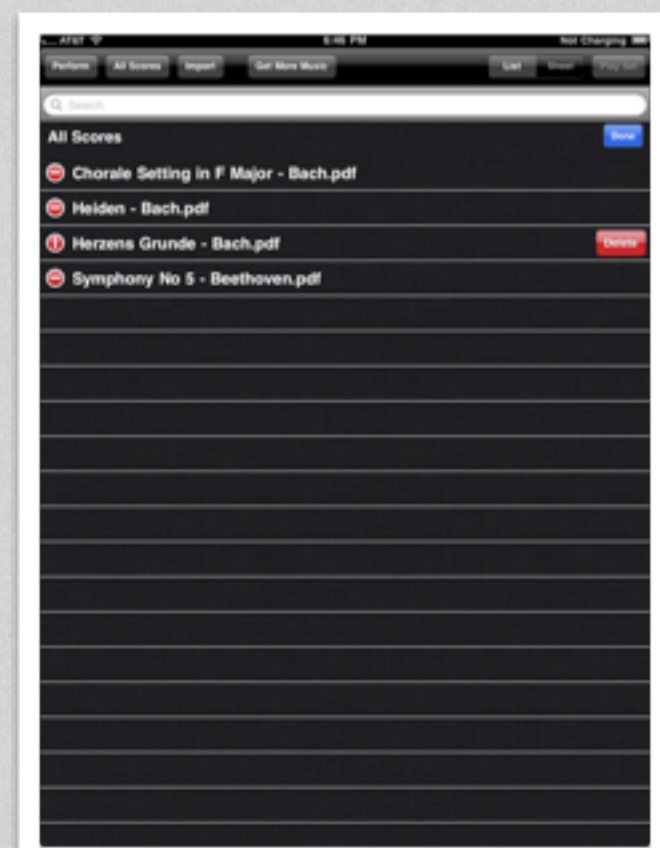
AT&T 5:46 PM Not Charging

Perform All Scores Import Get More Music List Sheet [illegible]

Search

All Scores Done

Chorale Setting in F Major - Bach.pdf

Heiden - Bach.pdf

Herzens Grunde - Bach.pdf Delete

Symphony No 5 - Beethoven.pdf